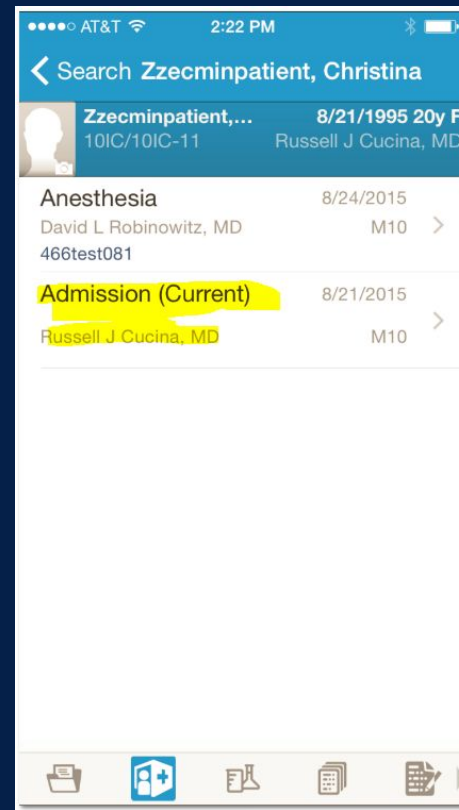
●●●●○ AT&T 2:22 PM

Search Zzecminpatient, Christina

Zzecminpatient,... 8/21/1995 20y F
10IC/10IC-11 Russell J Cucina, MD

Anesthesia 8/24/2015
David L Robinowitz, MD M10
466test081

Admission (Current) 8/21/2015
Russell J Cucina, MD M10